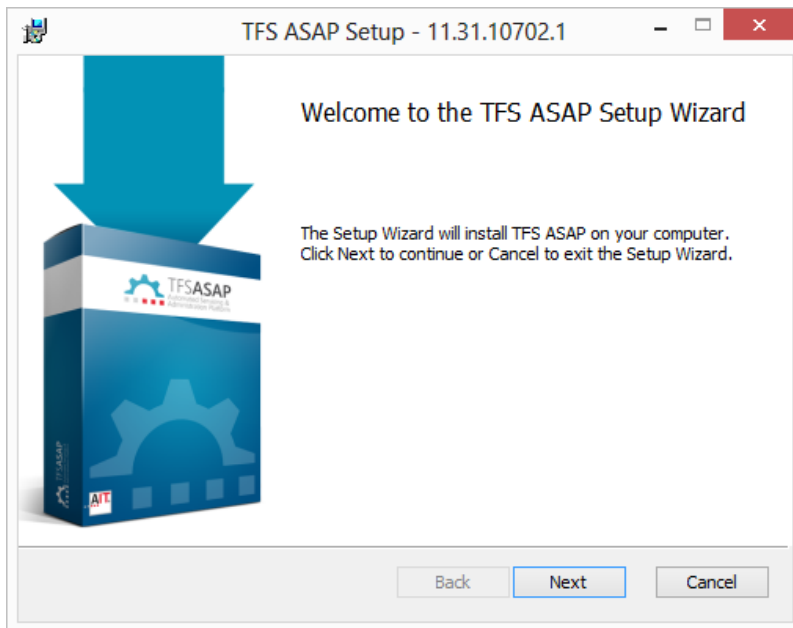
TFS ASAP Setup - 11.31.10702.1

Welcome to the TFS ASAP Setup Wizard

The Setup Wizard will install TFS ASAP on your computer. Click Next to continue or Cancel to exit the Setup Wizard.

TFSASAP
Automated Servicing & Administration Platform

TFSASAP

AIT

Back
Next
Cancel